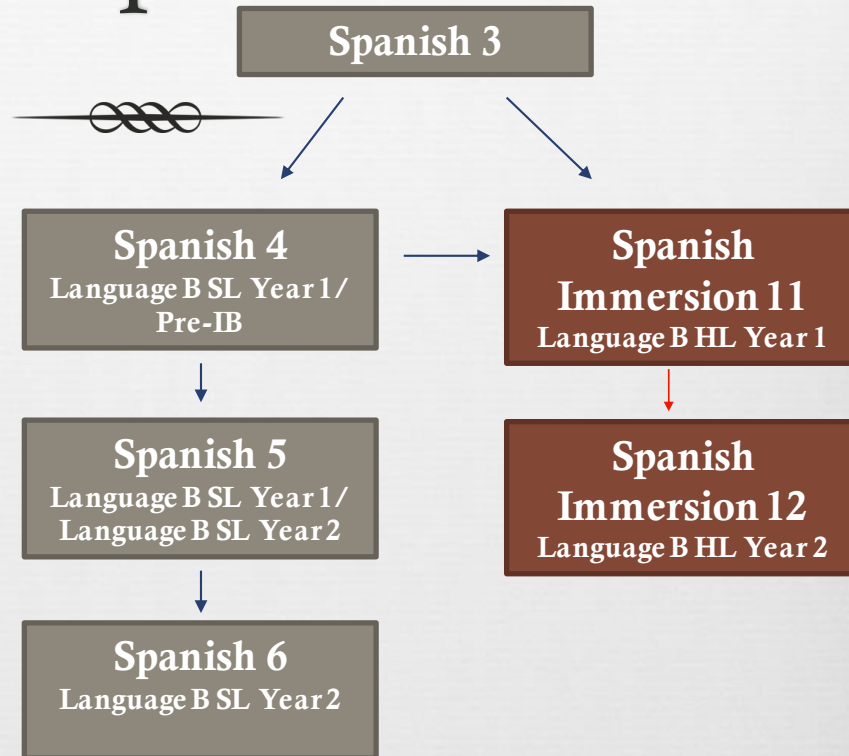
Spanish 3

Spanish 4
Language B SL Year 1/ Pre-IB

Spanish Immersion 11
Language B HL Year 1

Spanish 5
Language B SL Year 1/ Language B SL Year 2

Spanish Immersion 12
Language B HL Year 2

Spanish 6
Language B SL Year 2